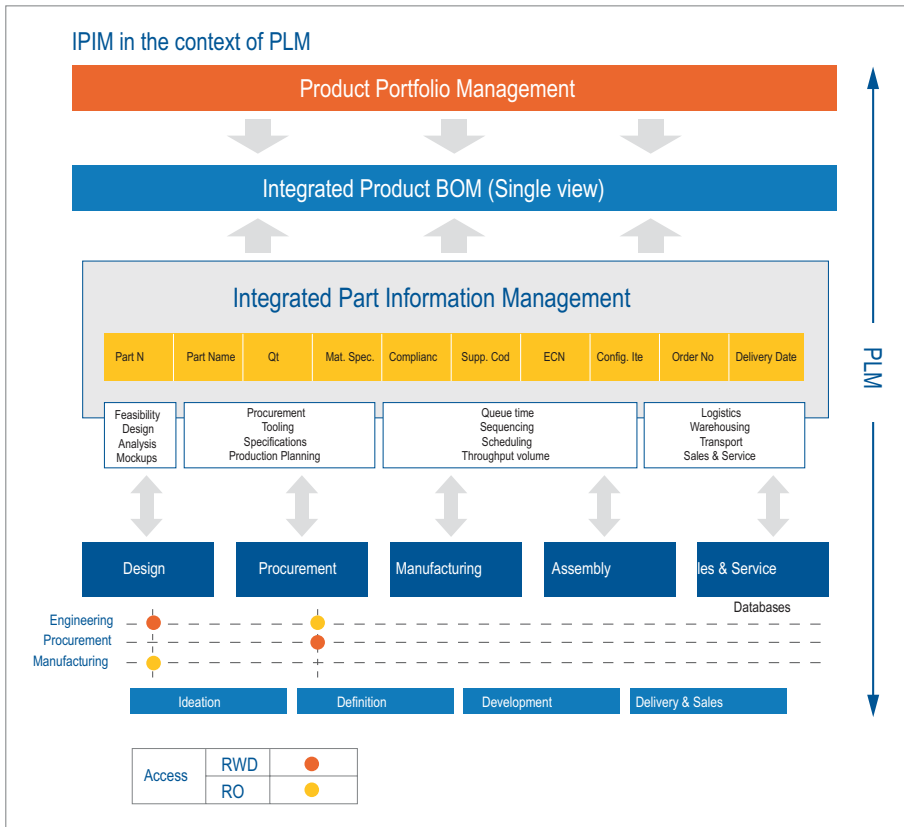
IPIM in the context of PLM

Product Portfolio Management

Integrated Product BOM (Single view)

Integrated Part Information Management

| Part N | Part Name | Qt | Mat. Spec. | Complianc | Supp. Cod | ECN | Config. Ite | Order No | Delivery Date |
|---|---|---|---|---|---|---|---|---|---|

Feasibility Design Analysis Mockups

Procurement Tooling Specifications Production Planning

Queue time Sequencing Scheduling Throughput volume

Logistics Warehousing Transport Sales & Service

PLM

Design

Procurement

Manufacturing

Assembly

les & Service

Databases

Engineering

Procurement

Manufacturing

Ideation

Definition

Development

Delivery & Sales

| Access | RWD | |
|---|---|---|
| | RO | |